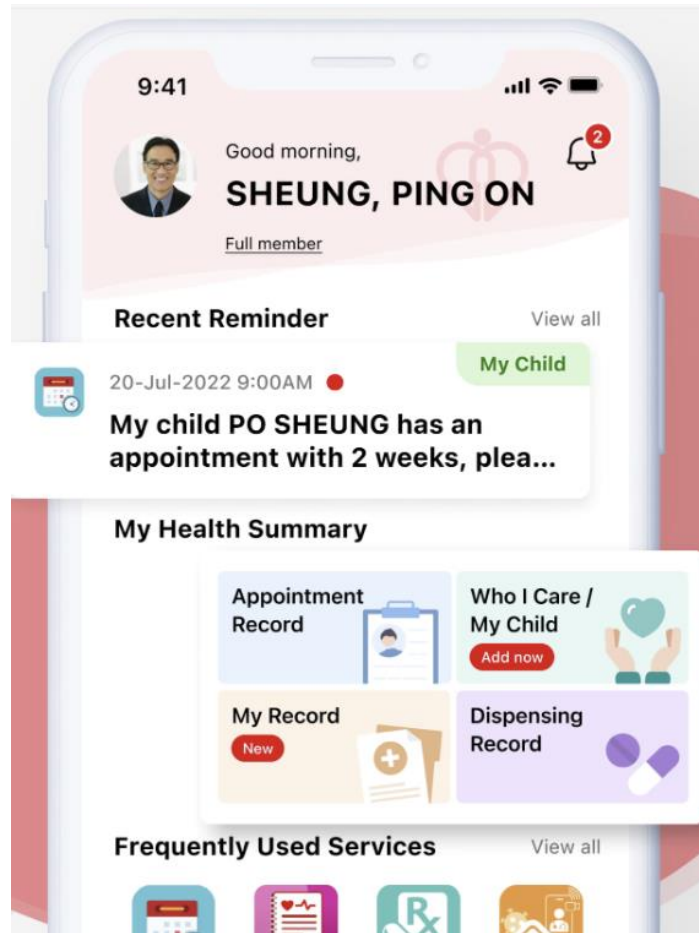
9:41

2

Good morning,

SHEUNG, PING ON

Full member

Recent Reminder

View all

My Child

20-Jul-2022 9:00AM

My child PO SHEUNG has an appointment with 2 weeks, plea...

My Health Summary

Appointment Record

Who I Care / My Child

Add now

My Record

New

Dispensing Record

Frequently Used Services

View all